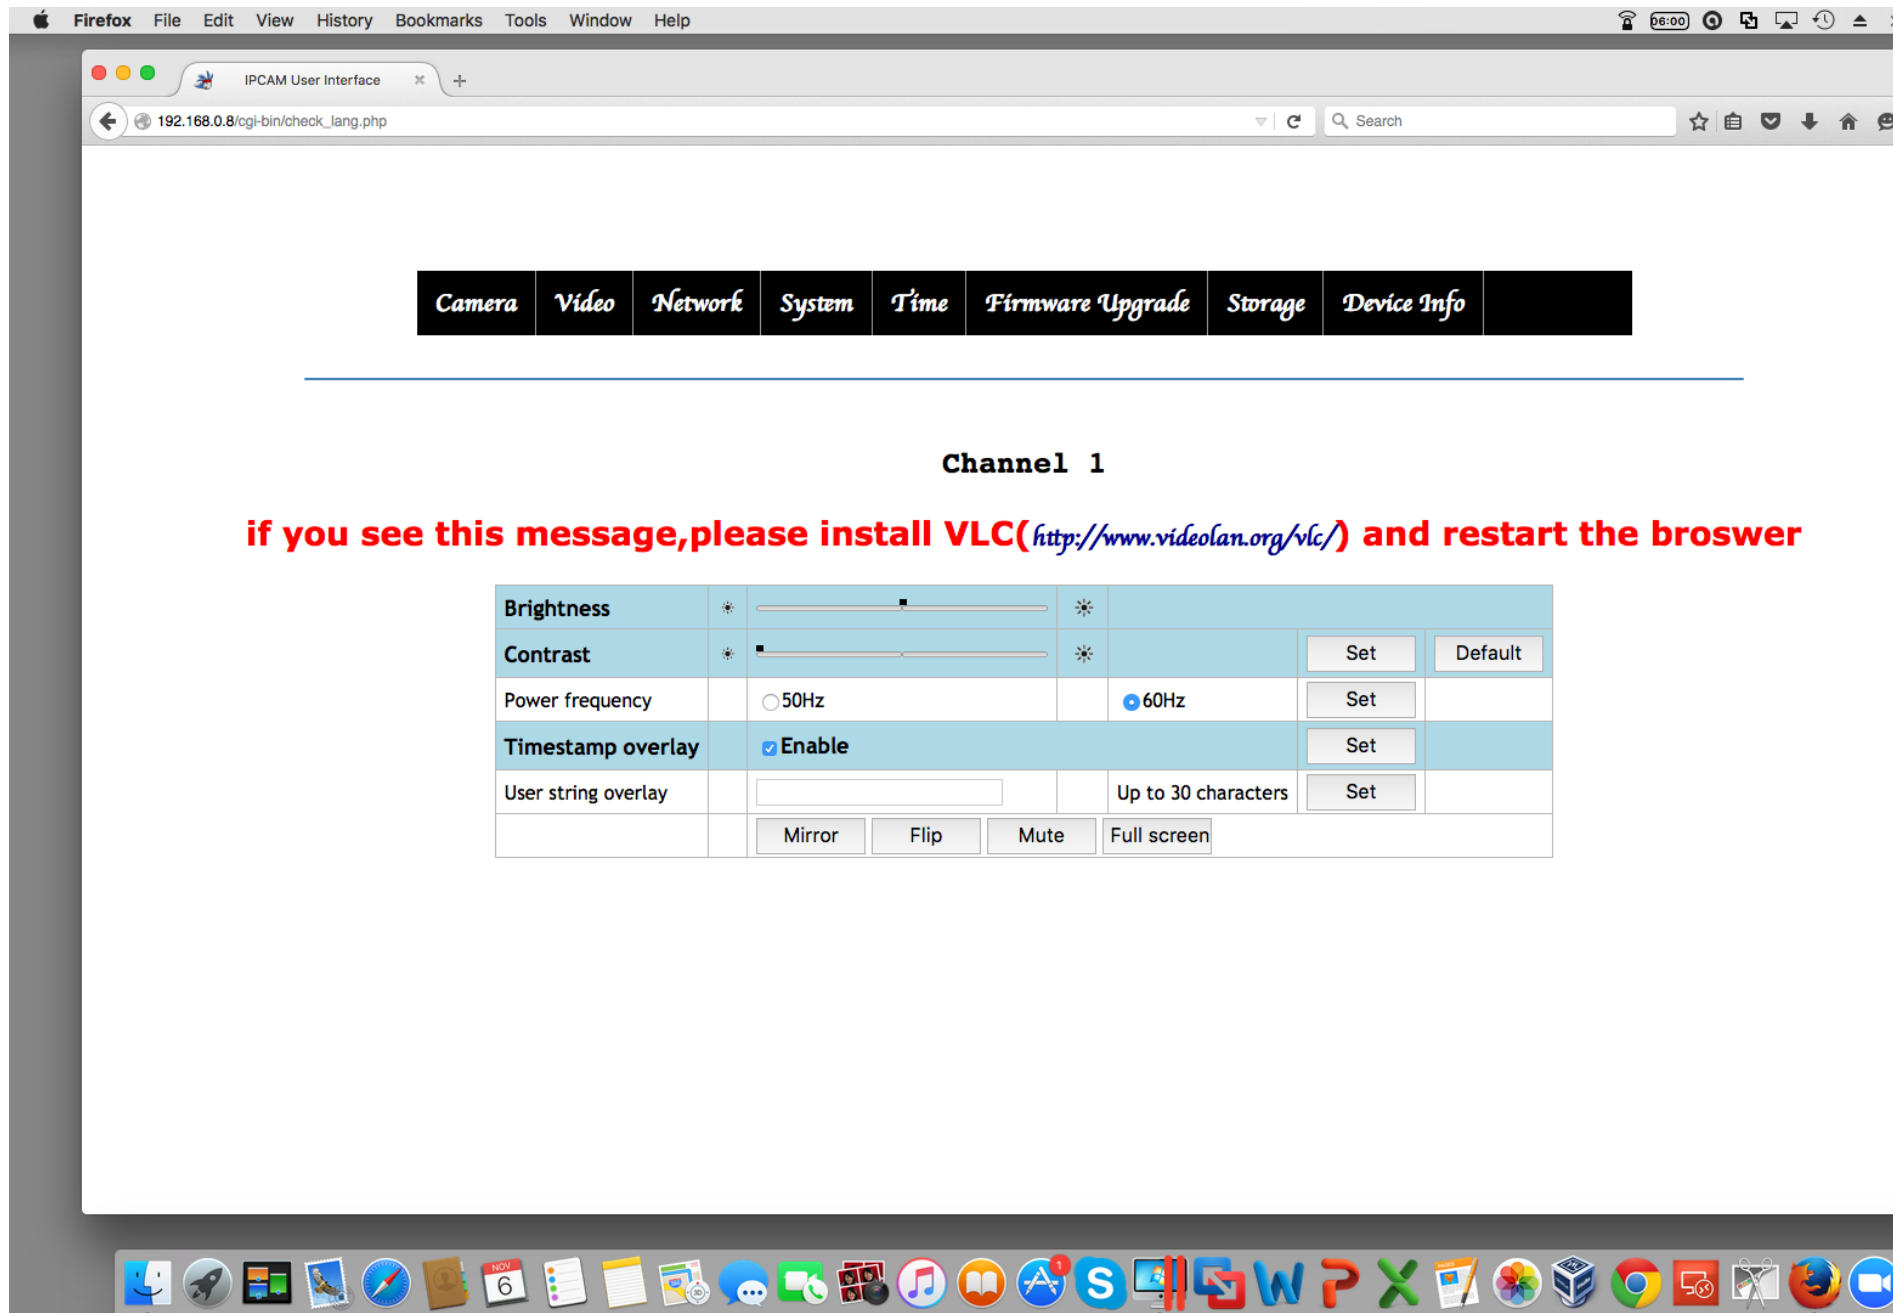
Firefox File Edit View History Bookmarks Tools Window Help

06:00

IPCAM User Interface

192.168.0.8/cgi-bin/check_lang.php

Search

Camera | Video | Network | System | Time | Firmware Upgrade | Storage | Device Info

Channel 1

if you see this message,please install VLC(http://www.videolan.org/vlc/) and restart the broswer

| Brightness | | | | | |
|---|---|---|---|---|---|
| Contrast | | | | Set | Default |
| Power frequency | | 50Hz | 60Hz | Set | |
| Timestamp overlay | Enable | | | Set | |
| User string overlay | | | Up to 30 characters | Set | |
| | Mirror | Flip | Mute | Full screen | |

NOV 6

1